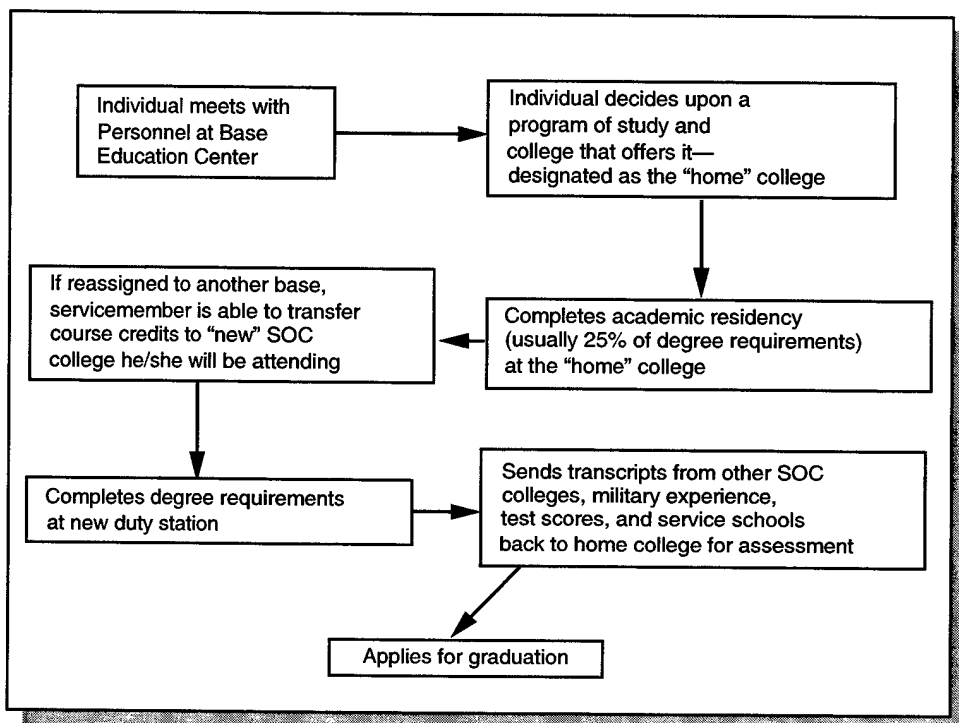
Individual meets with Personnel at Base Education Center

Individual decides upon a program of study and college that offers it—designated as the "home" college

Completes academic residency (usually 25% of degree requirements) at the "home" college

If reassigned to another base, servicemember is able to transfer course credits to "new" SOC college he/she will be attending

Completes degree requirements at new duty station

Sends transcripts from other SOC colleges, military experience, test scores, and service schools back to home college for assessment

Applies for graduation